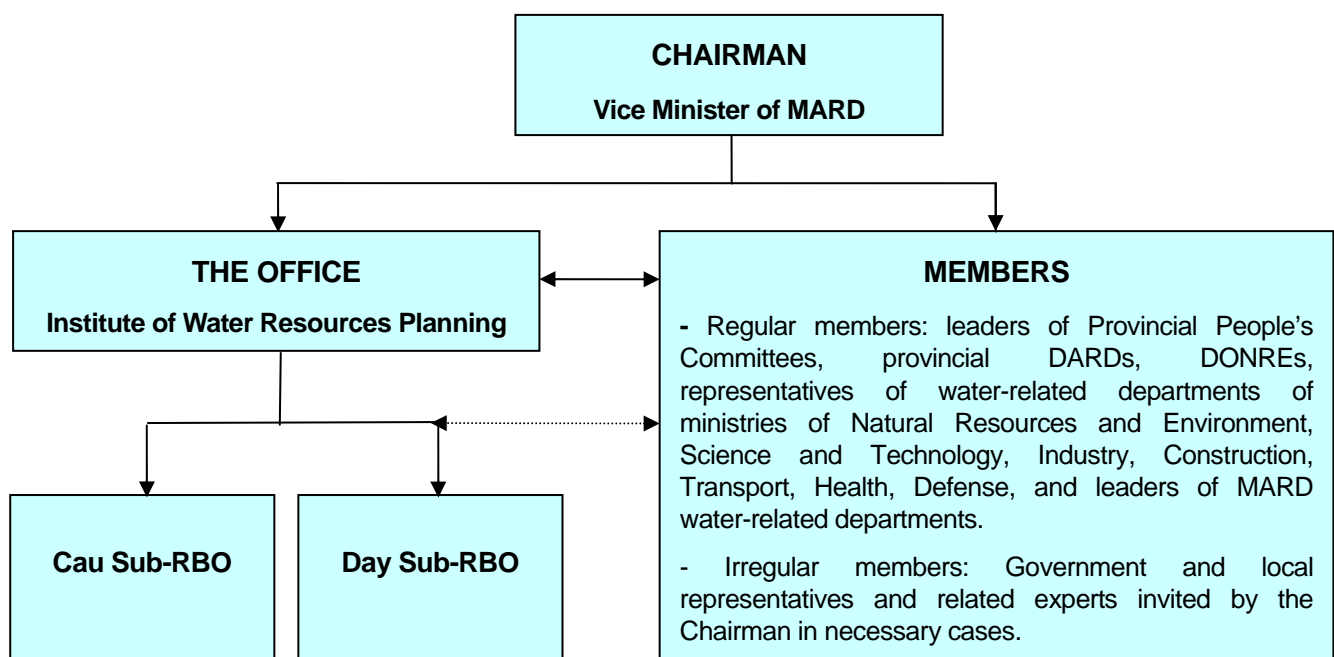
CHAIRMAN

Vice Minister of MARD

THE OFFICE

Institute of Water Resources Planning

MEMBERS

- Regular members: leaders of Provincial People's Committees, provincial DARDs, DONREs, representatives of water-related departments of ministries of Natural Resources and Environment, Science and Technology, Industry, Construction, Transport, Health, Defense, and leaders of MARD water-related departments.

- Irregular members: Government and local representatives and related experts invited by the Chairman in necessary cases.

Cau Sub-RBO

Day Sub-RBO